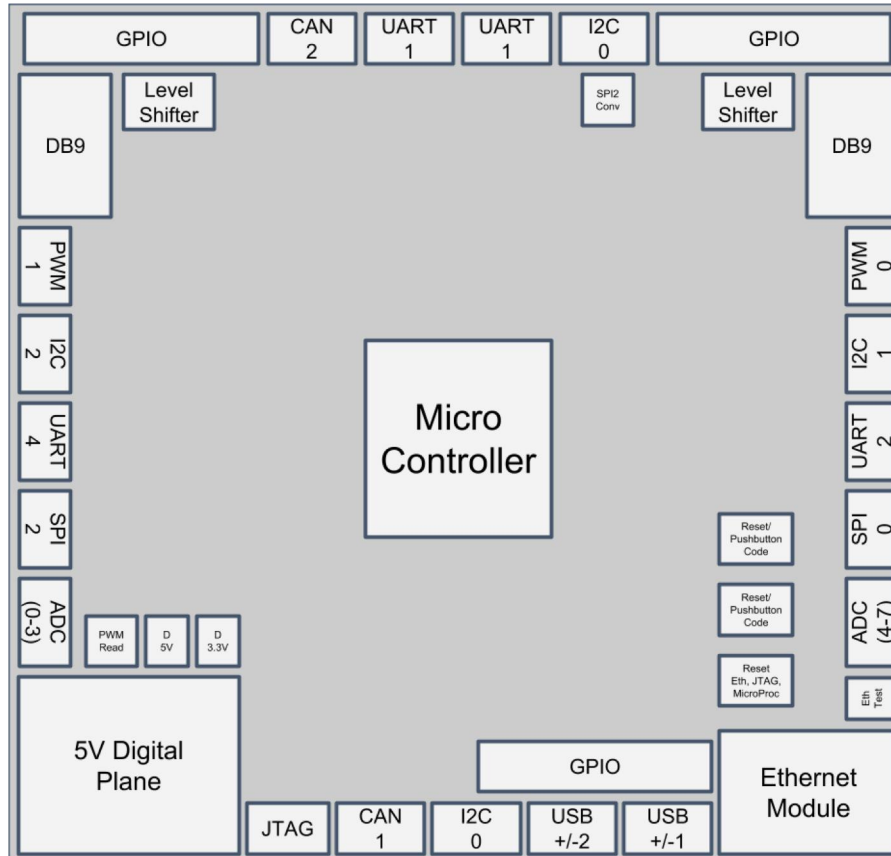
GPIO

CAN 2

UART 1

UART 1

I2C 0

GPIO

DB9

Level Shifter

SPI2 Conv

Level Shifter

DB9

PWM 1

I2C 2

UART 4

SPI 2

ADC (0-3)

PWM 0

I2C 1

UART 2

SPI 0

ADC (4-7)

Micro Controller

Reset/ Pushbutton Code

Reset/ Pushbutton Code

Reset Eth, JTAG, MicroProc

Eth Test

PWM Read

D 5V

D 3.3V

5V Digital Plane

GPIO

Ethernet Module

JTAG

CAN 1

I2C 0

USB +/-2

USB +/-1